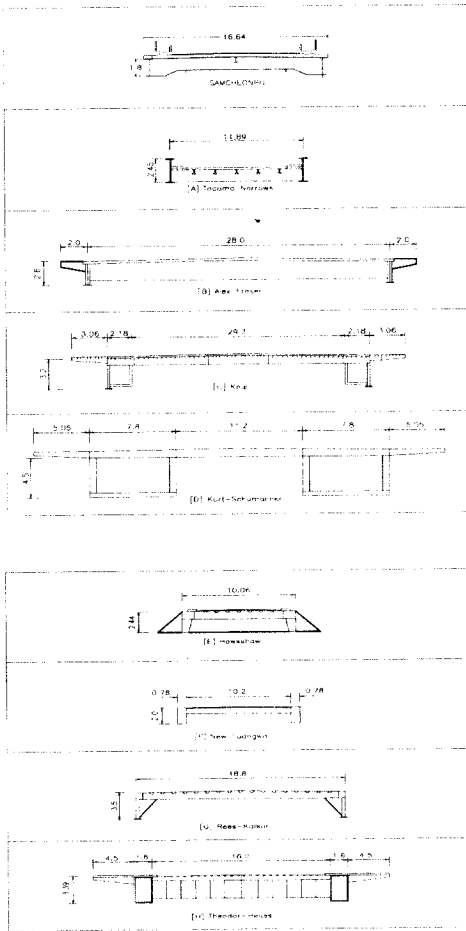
16.64

1.8

SAMCHEONPO

11.89

2.45

[A] Tacoma Narrows

2.9

28.0

2.0

2.6

[B] Alex Fraser

3.06

2.18

24.3

2.18

3.06

3.2

[C] Kap

5.05

7.8

11.2

7.8

5.05

4.5

[D] Kurt-Schumacher

10.06

2.44

[E] Hosshaw

0.78

10.2

0.78

3.0

[F] New Tsuingwin

18.8

3.5

[G] Rees-Kalkar

4.5

1.6

16.0

1.6

4.5

3.9

[H] Theodor-Heuss